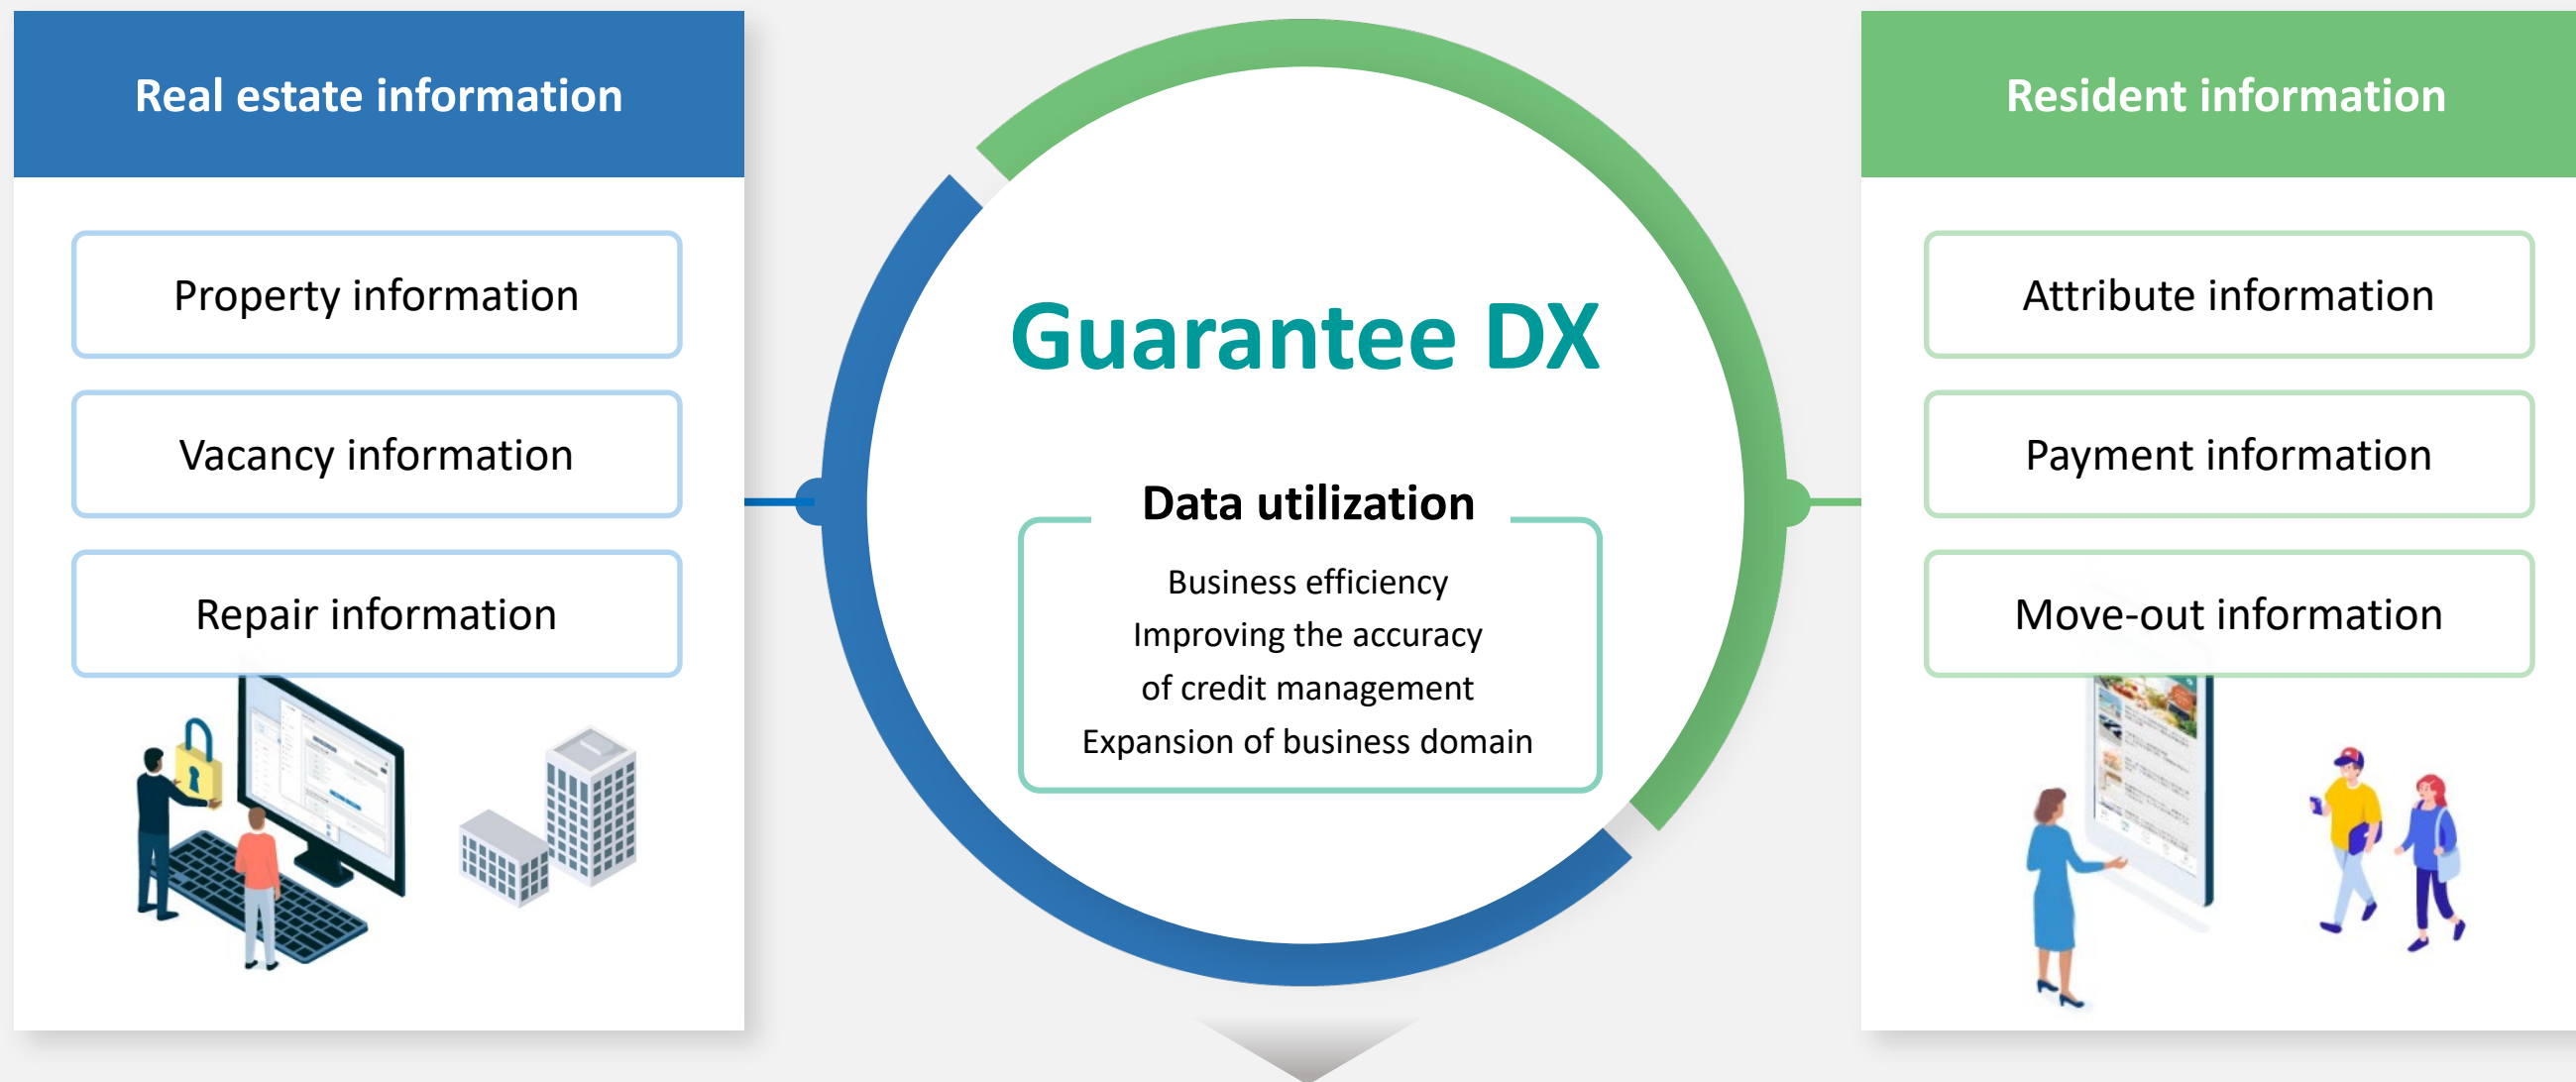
Real estate information

Property information

Vacancy information

Repair information

Guarantee DX

Data utilization

Business efficiency
Improving the accuracy of credit management
Expansion of business domain

Resident information

Attribute information

Payment information

Move-out information